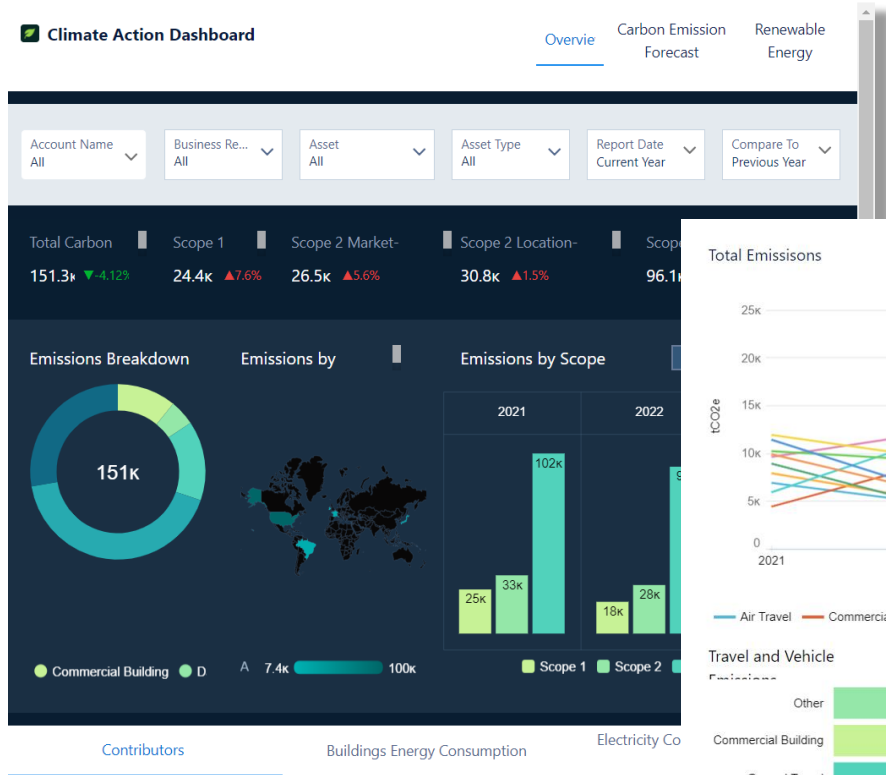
Climate Action Dashboard

Overvie

Carbon Emission Forecast

Renewable Energy

Account Name
All

Business Re...
All

Asset
All

Asset Type
All

Report Date
Current Year

Compare To
Previous Year

Total Carbon
151.3K ▼-4.12%

Scope 1
24.4K ▲7.6%

Scope 2 Market-
26.5K ▲5.6%

Scope 2 Location-
30.8K ▲1.5%

Scope
96.1

Emissions Breakdown

151K

Commercial Building D

Emissions by

A 7.4K 100K

Emissions by Scope

| 2021 | 2022 |
|---|---|
| 25K 33K 102K | 18K 28K 9 |

Scope 1 Scope 2

Total Emissions

25K
20K
15K
10K
5K
0
2021

tCO2e

Air Travel Commercia

Travel and Vehicle Emissions

Other
Commercial Building

Contributors

Buildings Energy Consumption

Electricity Co